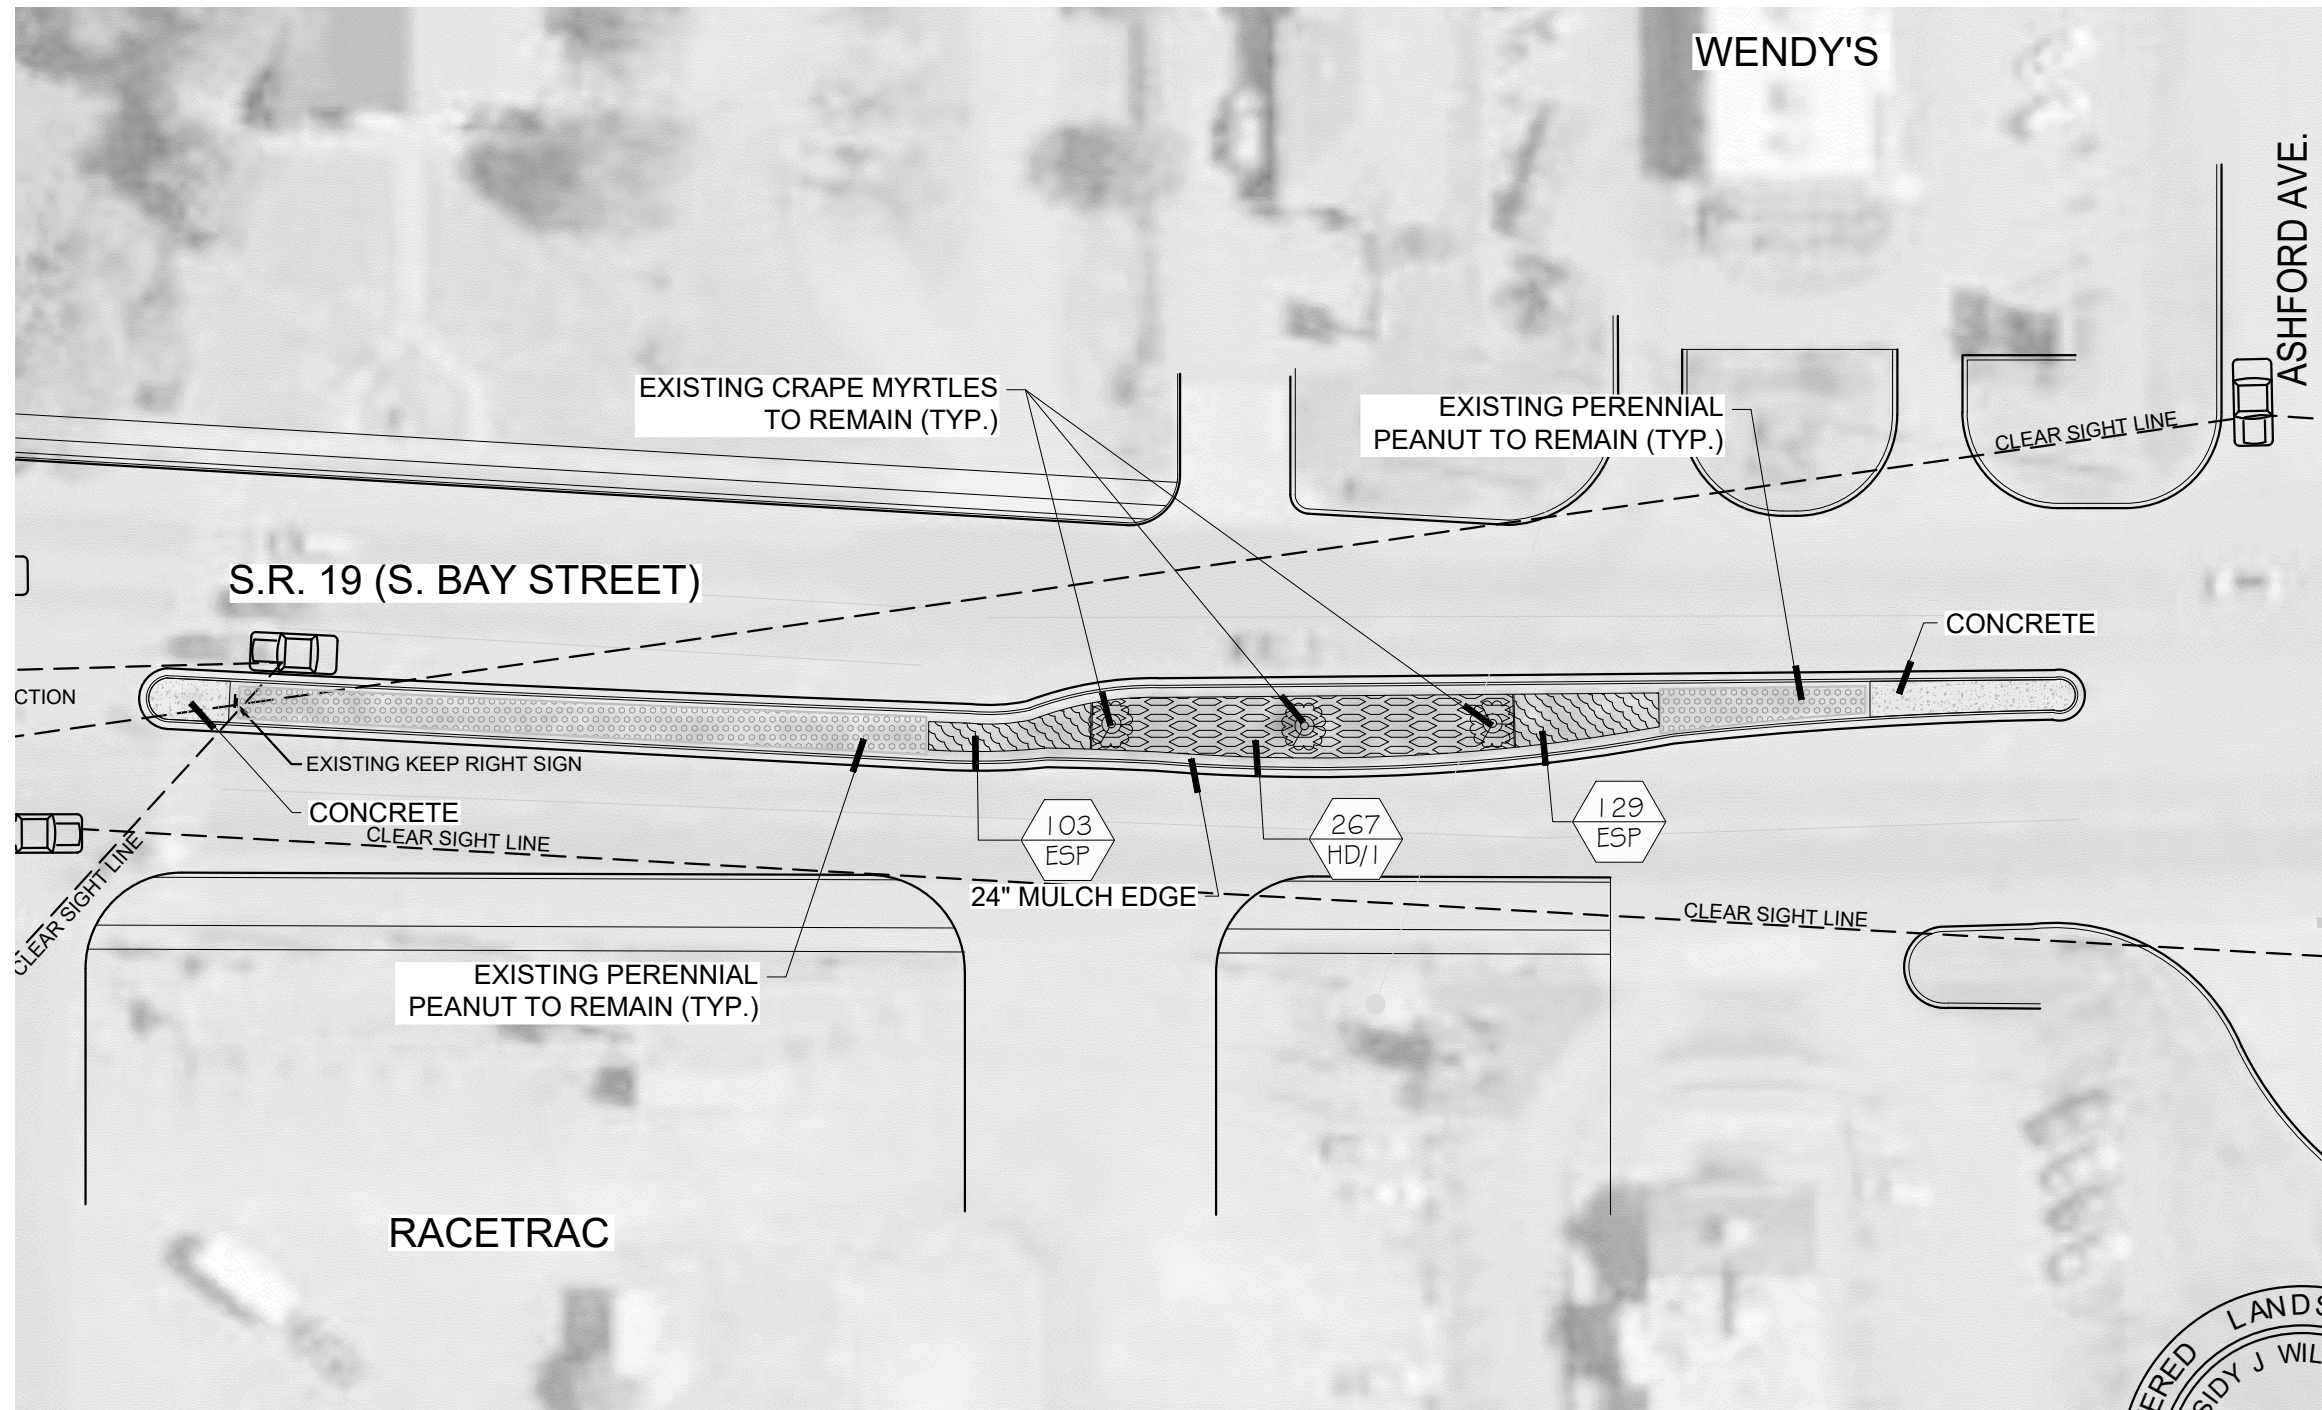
WENDY'S

ASHFORD AVE.

EXISTING CRAPE MYRTLES TO REMAIN (TYP.)

EXISTING PERENNIAL PEANUT TO REMAIN (TYP.)

CLEAR SIGHT LINE

S.R. 19 (S. BAY STREET)

CONCRETE

CTION

EXISTING KEEP RIGHT SIGN

CONCRETE

CLEAR SIGHT LINE

CLEAR SIGHT LINE

103 ESP

267 HD/1

129 ESP

24" MULCH EDGE

CLEAR SIGHT LINE

EXISTING PERENNIAL PEANUT TO REMAIN (TYP.)

RACETRAC

ERED LANDS

SIDY J WIL